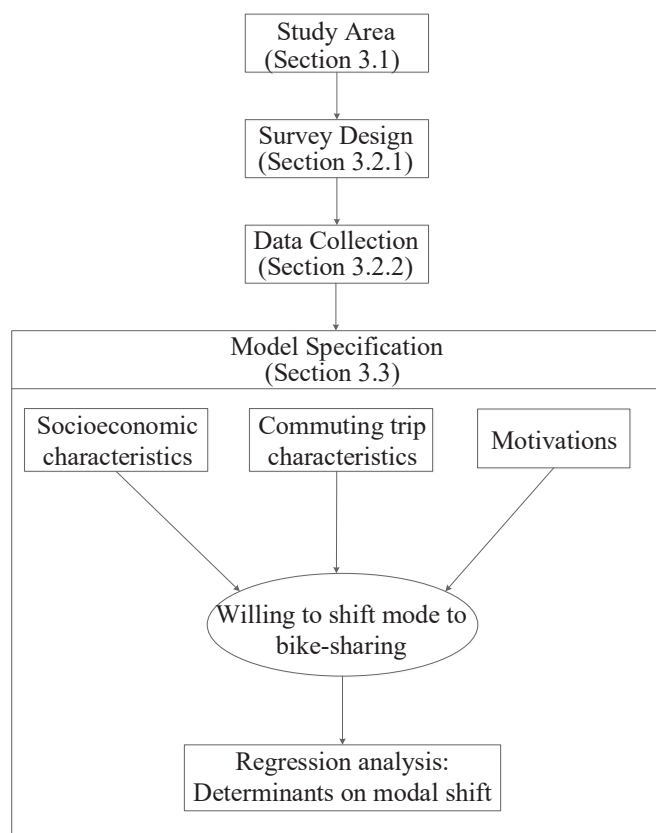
Study Area
(Section 3.1)

Survey Design
(Section 3.2.1)

Data Collection
(Section 3.2.2)

Model Specification
(Section 3.3)

Socioeconomic characteristics

Commuting trip characteristics

Motivations

Willing to shift mode to bike-sharing

Regression analysis:
Determinants on modal shift